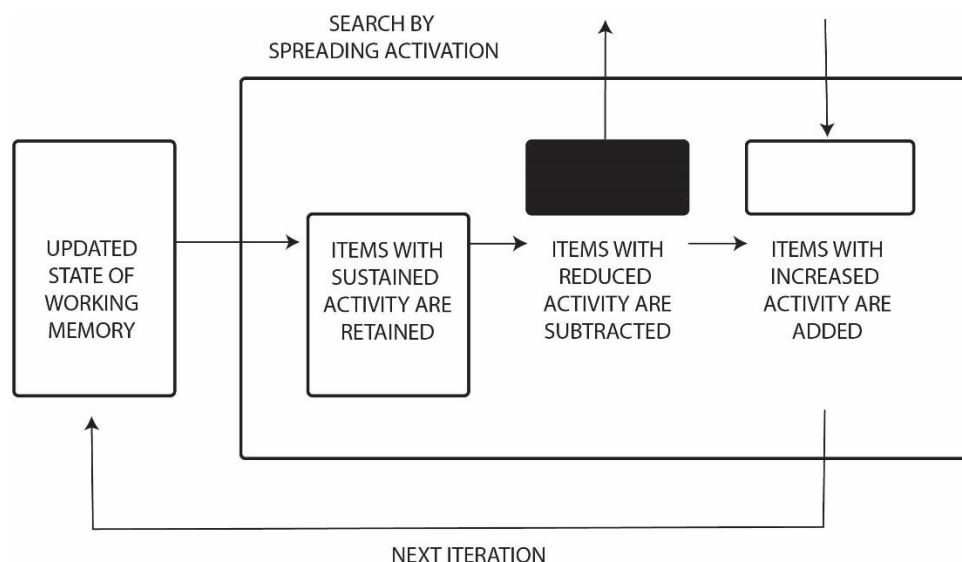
SEARCH BY SPREADING ACTIVATION

UPDATED STATE OF WORKING MEMORY

ITEMS WITH SUSTAINED ACTIVITY ARE RETAINED

ITEMS WITH REDUCED ACTIVITY ARE SUBTRACTED

ITEMS WITH INCREASED ACTIVITY ARE ADDED

NEXT ITERATION